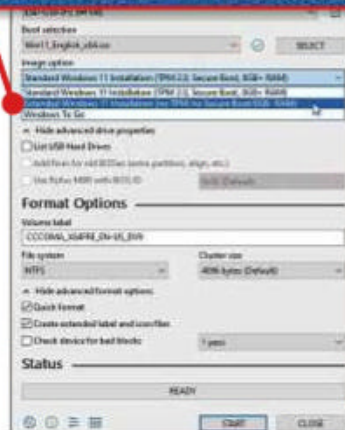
Boot selection
Win11_English_x64.iso
SELECT
Image option
Standard Windows 11 Installation (TPM 2.0, Secure Boot, 8GB+ RAM)
Standard Windows 11 Installation (TPM 2.0, Secure Boot, 8GB+ RAM)
Extended Windows 11 Installation (no TPM/no Secure Boot/8GB- RAM)
Windows To Go
Hide advanced drive properties
List USB Hard Drives
Add fixes for old BIOSes (extra partition, align, etc.)
Use Rufus MBR with BIOS ID
0x80 (Default)
Format Options
Volume label
CCCOMA_X64FRE_EN-US_DV9
File system
NTFS
Cluster size
4096 bytes (Default)
Hide advanced format options
Quick format
Create extended label and icon files
Check device for bad blocks
1 pass
Status
READY
START
CLOSE